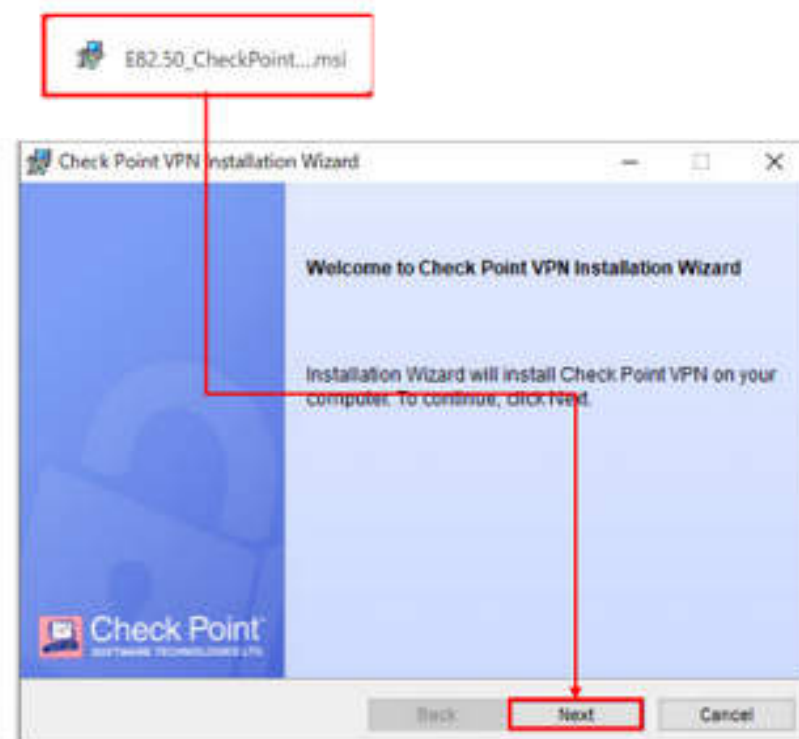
E82.50_CheckPoint....msi

Check Point VPN Installation Wizard

Welcome to Check Point VPN Installation Wizard

Installation Wizard will install Check Point VPN on your computer. To continue, click Next.

Check Point
SOFTWARE TECHNOLOGIES LTD

Back
Next
Cancel